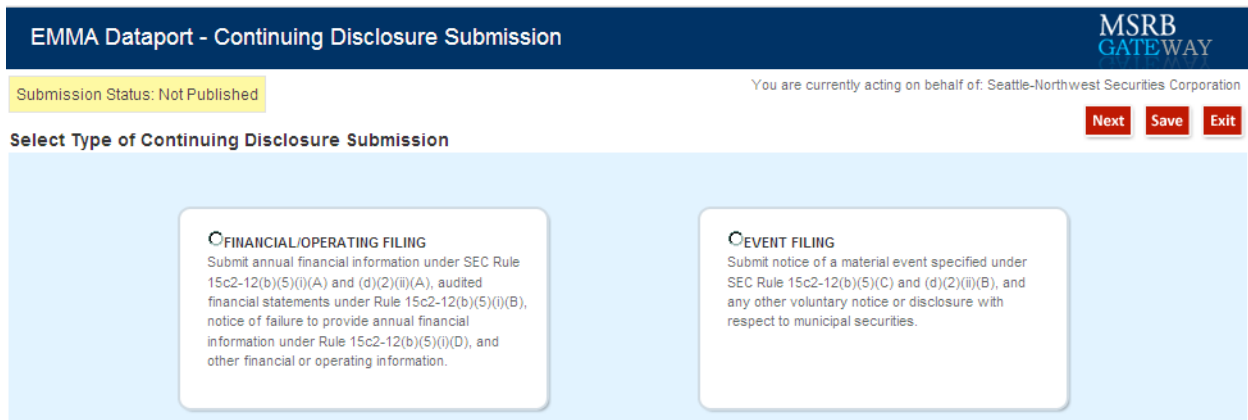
EMMA Dataport - Continuing Disclosure Submission

MSRB GATEWAY

Submission Status: Not Published

You are currently acting on behalf of: Seattle-Northwest Securities Corporation

Next Save Exit

Select Type of Continuing Disclosure Submission

FINANCIAL/OPERATING FILING
Submit annual financial information under SEC Rule 15c2-12(b)(5)(i)(A) and (d)(2)(ii)(A), audited financial statements under Rule 15c2-12(b)(5)(i)(B), notice of failure to provide annual financial information under Rule 15c2-12(b)(5)(i)(D), and other financial or operating information.

EVENT FILING
Submit notice of a material event specified under SEC Rule 15c2-12(b)(5)(C) and (d)(2)(ii)(B), and any other voluntary notice or disclosure with respect to municipal securities.